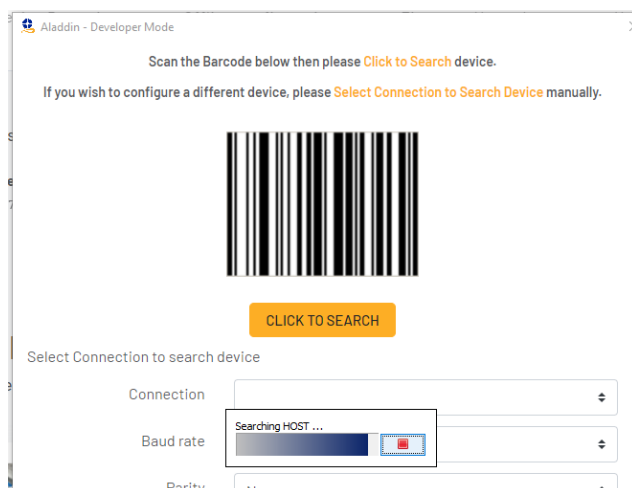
Aladdin - Developer Mode

Scan the Barcode below then please Click to Search device.

If you wish to configure a different device, please Select Connection to Search Device manually.

CLICK TO SEARCH

Select Connection to search device

Connection

Searching HOST ...

Baud rate

Parity